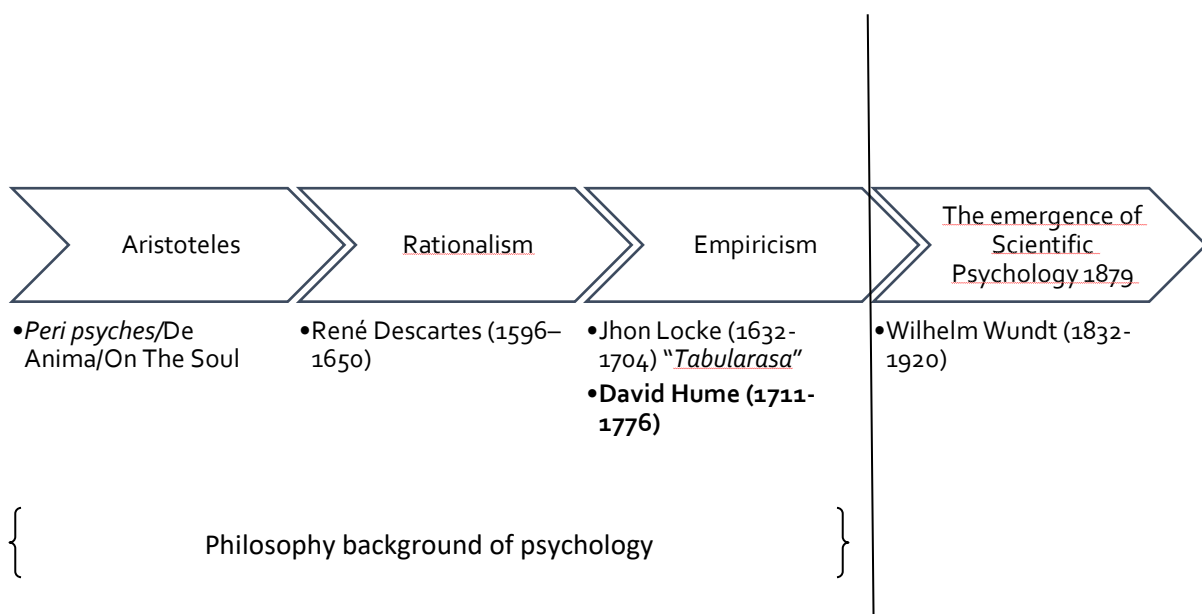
Aristoteles

Rationalism

Empiricism

The emergence of Scientific Psychology 1879

•*Peri psyches*/De Anima/On The Soul

•René Descartes (1596–1650)

•Jhon Locke (1632-1704) "*Tabularasa*"

•**David Hume (1711-1776)**

•Wilhelm Wundt (1832-1920)

Philosophy background of psychology